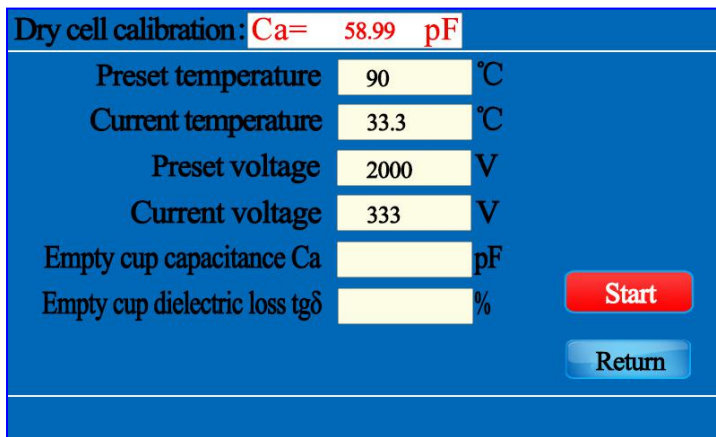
Dry cell calibration: Ca= 58.99 pF

Preset temperature 90 ℃
Current temperature 33.3 ℃
Preset voltage 2000 V
Current voltage 333 V
Empty cup capacitance Ca pF
Empty cup dielectric loss tgδ %

Start

Return